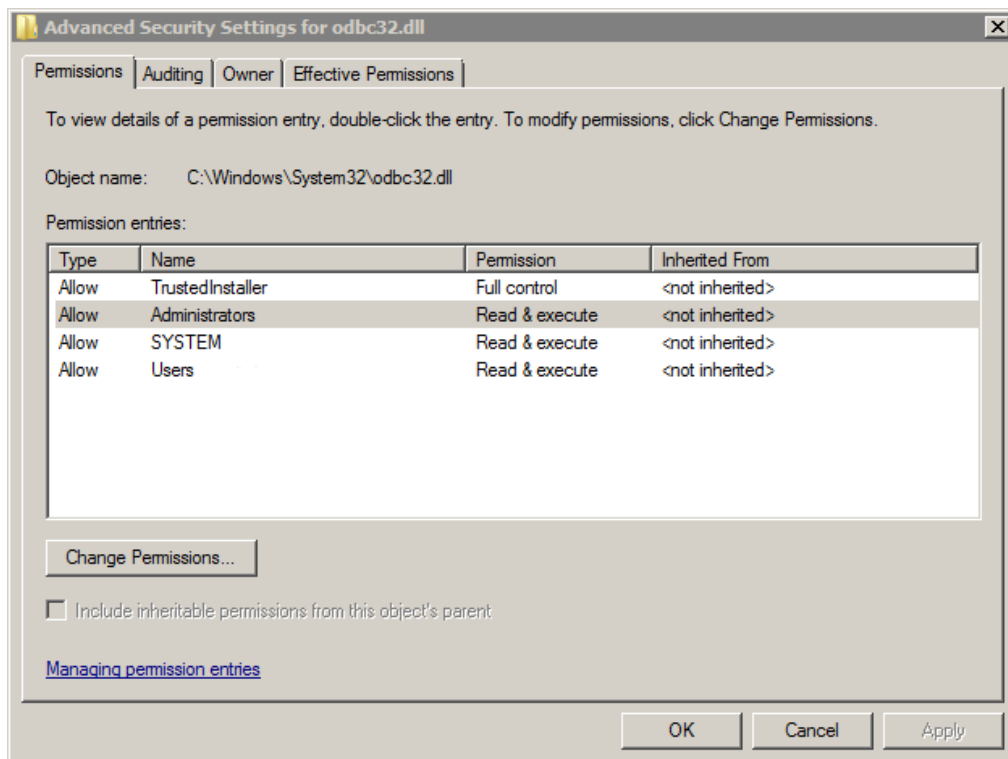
Advanced Security Settings for odbc32.dll

Permissions | Auditing | Owner | Effective Permissions

To view details of a permission entry, double-click the entry. To modify permissions, click Change Permissions.

Object name: C:\Windows\System32\odbc32.dll

Permission entries:

| Type | Name | Permission | Inherited From |
|---|---|---|---|
| Allow | TrustedInstaller | Full control | <not inherited> |
| Allow | Administrators | Read & execute | <not inherited> |
| Allow | SYSTEM | Read & execute | <not inherited> |
| Allow | Users | Read & execute | <not inherited> |

Change Permissions...

Include inheritable permissions from this object's parent

Managing permission entries

OK Cancel Apply